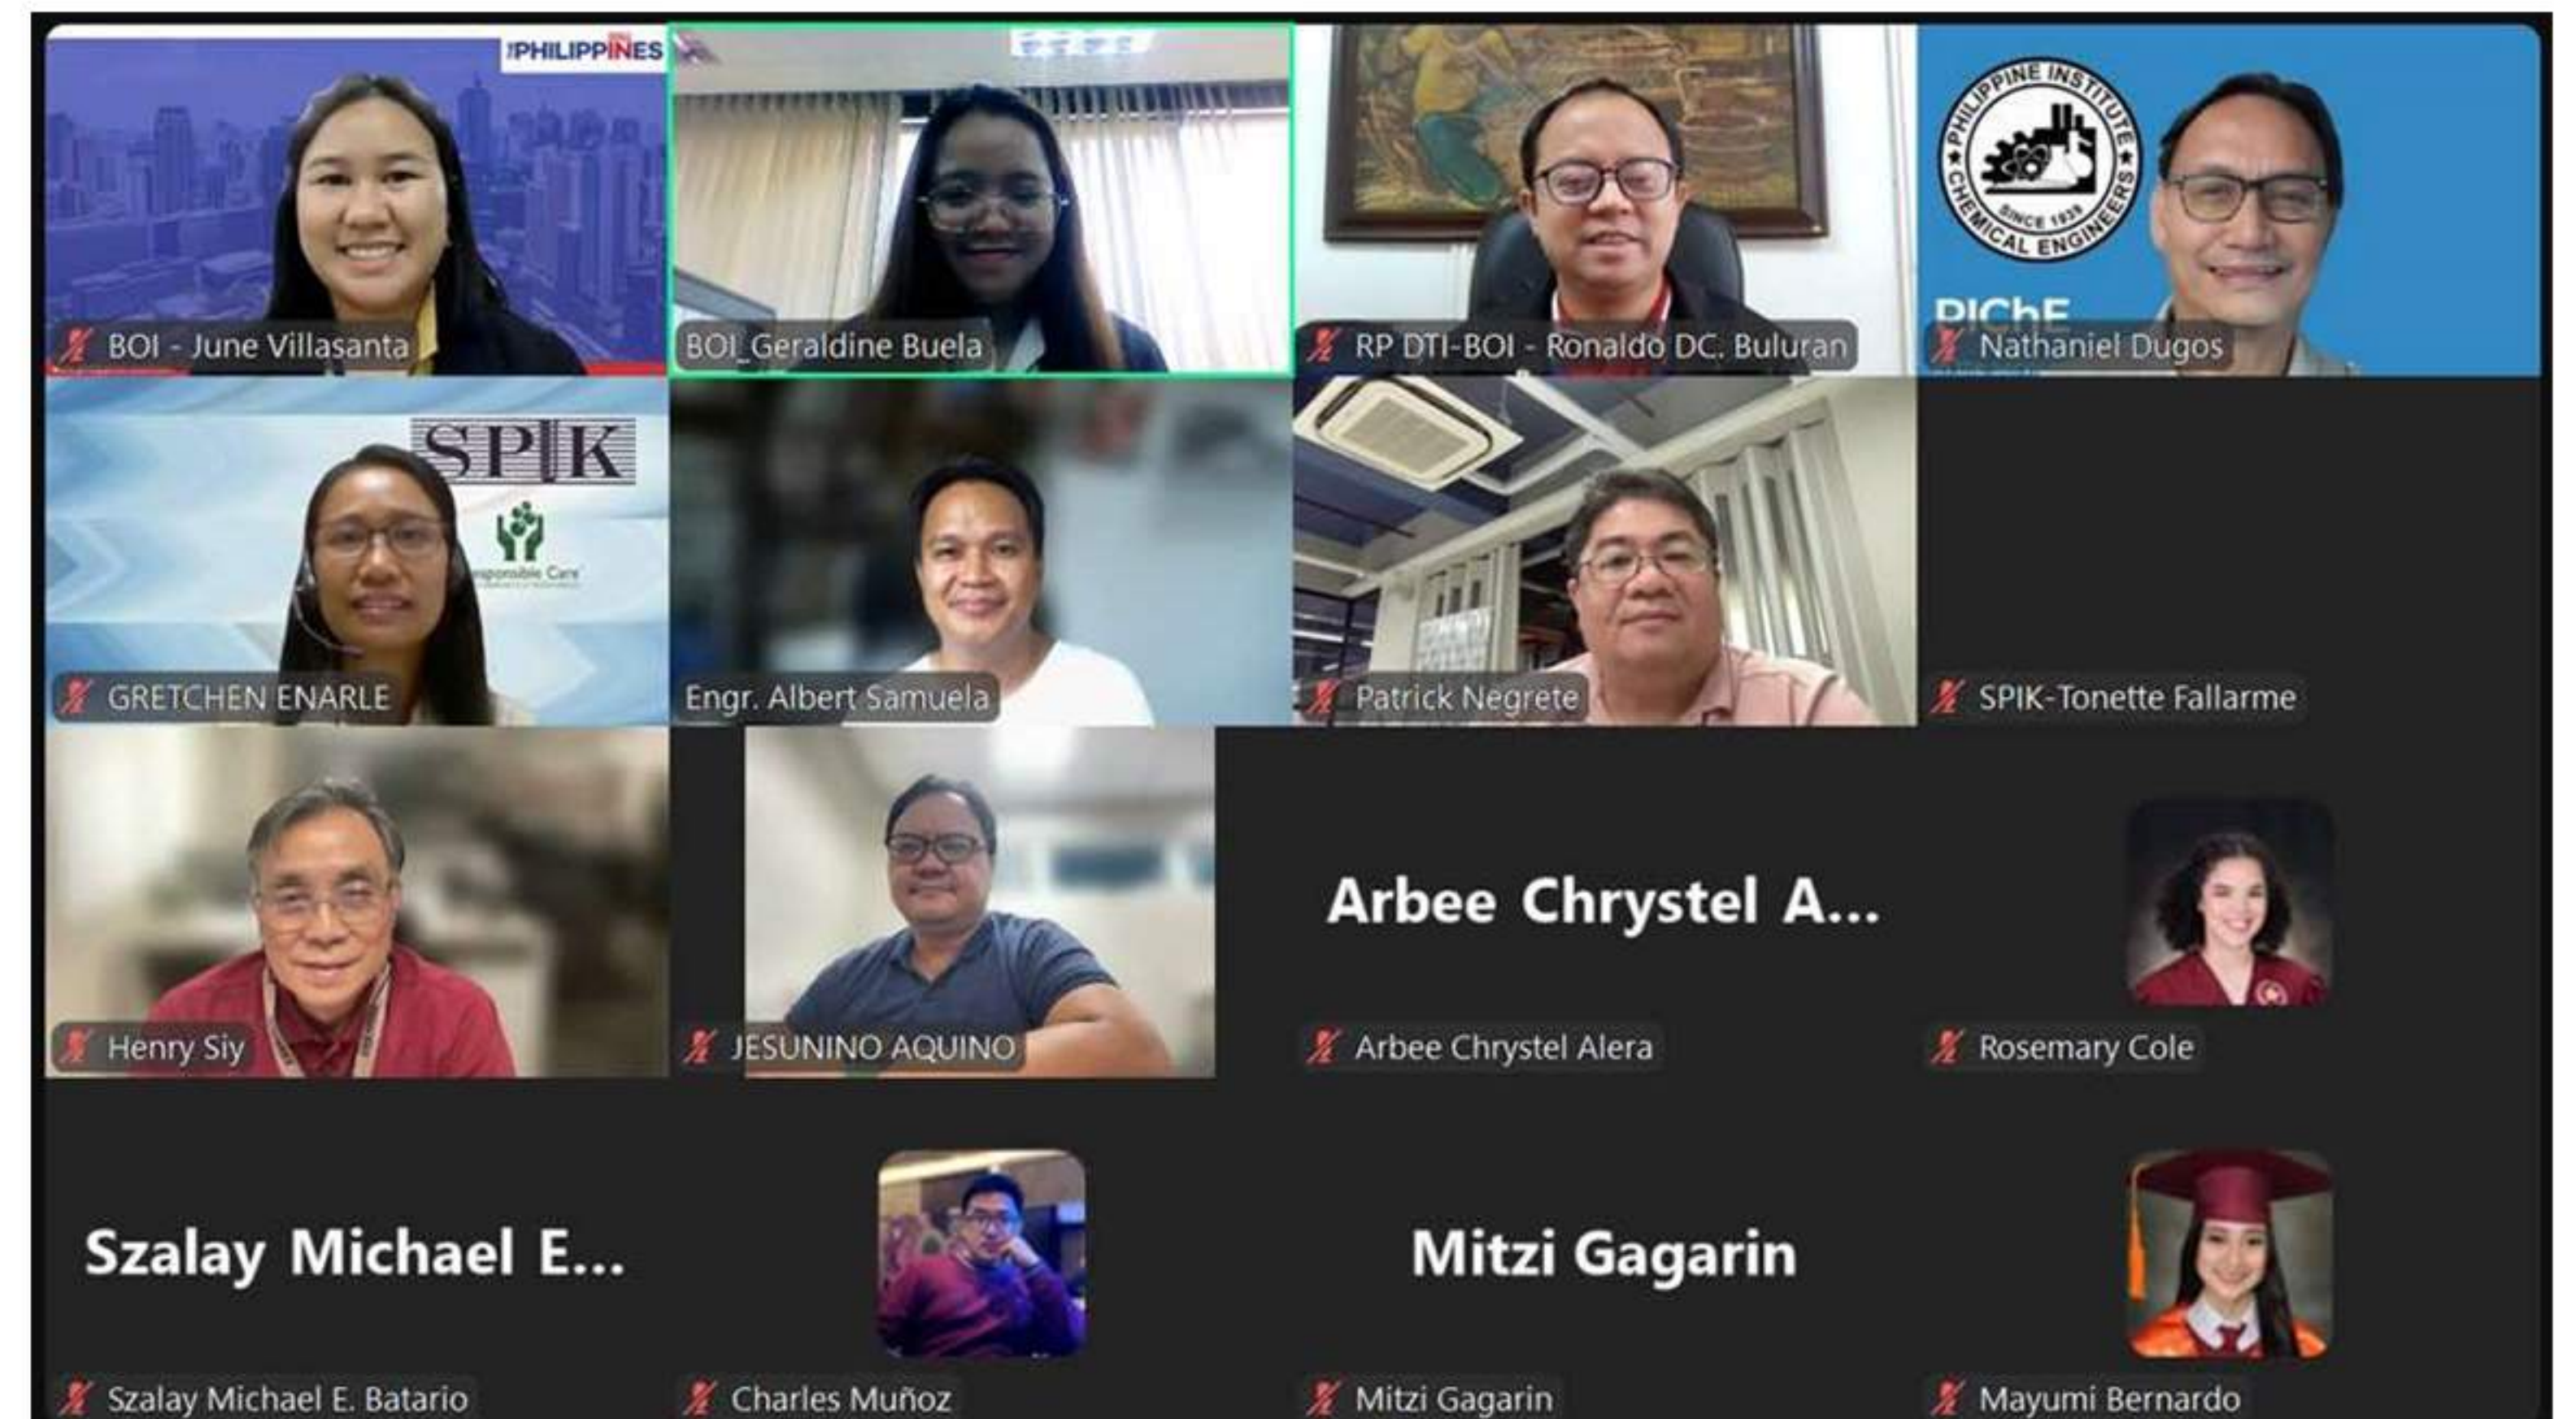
PHILIPPINES

BOI - June Villasanta

BOI_Geraldine Buela

RP DTI-BOI - Ronaldo DC. Buluran

PHILIPPINE INSTITUTE OF CHEMICAL ENGINEERS SINCE 1939

PIChE

Nathaniel Dugos

SPIK

Responsible Care

GRETCHEN ENARLE

Engr. Albert Samuela

Patrick Negrete

SPIK-Tonette Fallarme

Henry Siy

JESUNINO AQUINO

Arbee Chrystel A...

Arbee Chrystel Alera

Rosemary Cole

Szalay Michael E...

Szalay Michael E. Batario

Charles Muñoz

Mitzi Gagarin

Mitzi Gagarin

Mayumi Bernardo